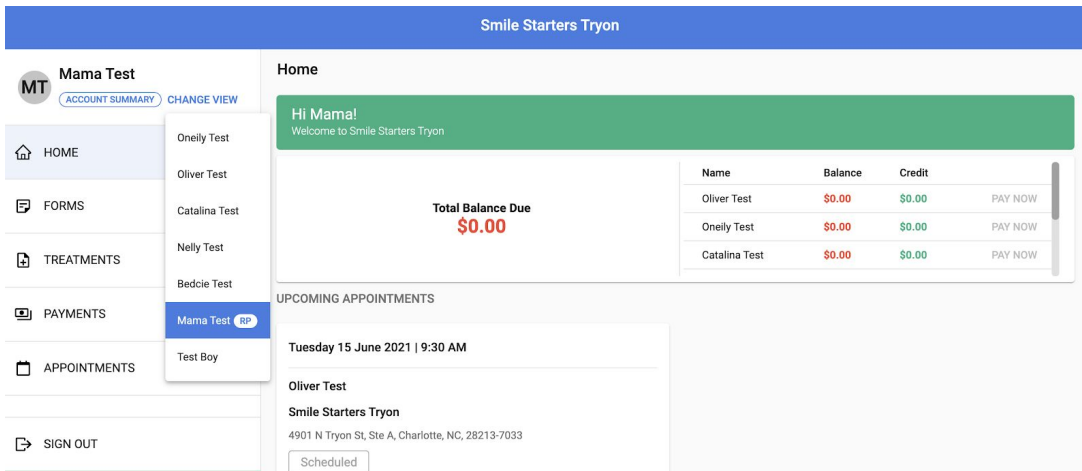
Smile Starters Tryon

MT Mama Test
ACCOUNT SUMMARY CHANGE VIEW

HOME
FORMS
TREATMENTS
PAYMENTS
APPOINTMENTS
SIGN OUT

Oneily Test
Oliver Test
Catalina Test
Nelly Test
Bedcie Test
Mama Test RP
Test Boy

Home

Hi Mama!
Welcome to Smile Starters Tryon

Total Balance Due
$0.00

| Name | Balance | Credit | |
|---|---|---|---|
| Oliver Test | $0.00 | $0.00 | PAY NOW |
| Oneily Test | $0.00 | $0.00 | PAY NOW |
| Catalina Test | $0.00 | $0.00 | PAY NOW |

UPCOMING APPOINTMENTS

Tuesday 15 June 2021 | 9:30 AM

Oliver Test

Smile Starters Tryon

4901 N Tryon St, Ste A, Charlotte, NC, 28213-7033

Scheduled